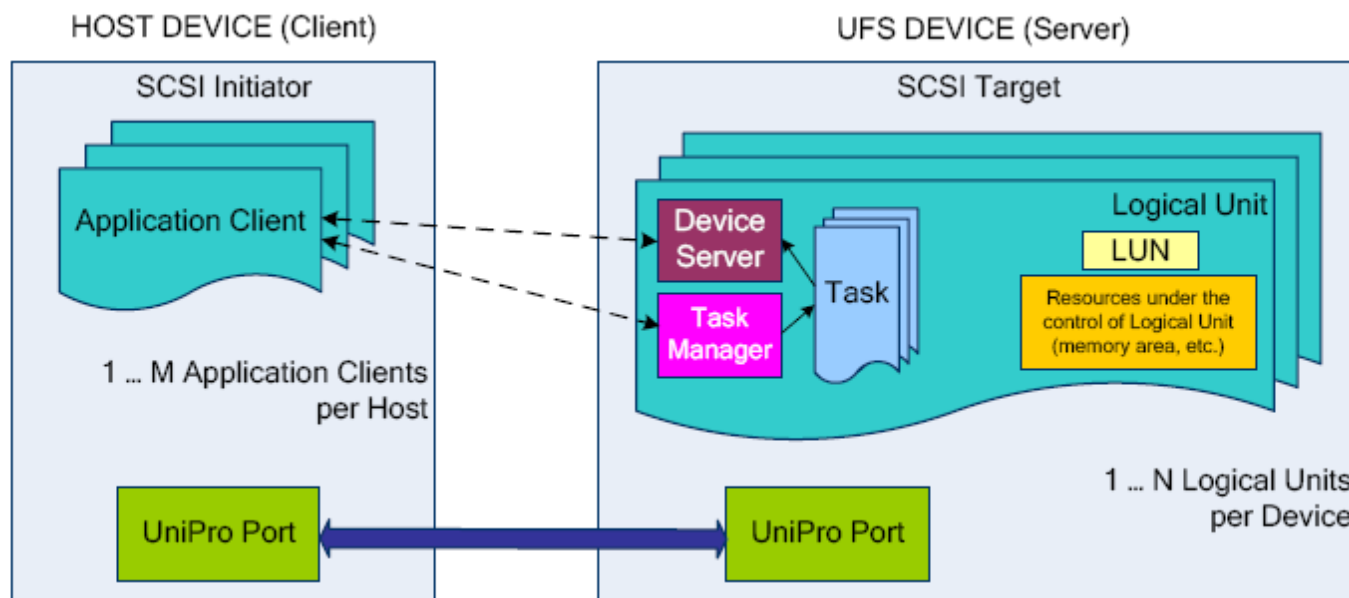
HOST DEVICE (Client)

SCSI Initiator

Application Client

1 … M Application Clients per Host

UniPro Port

UFS DEVICE (Server)

SCSI Target

Logical Unit

Device Server

Task Manager

Task

LUN

Resources under the control of Logical Unit (memory area, etc.)

1 … N Logical Units per Device

UniPro Port